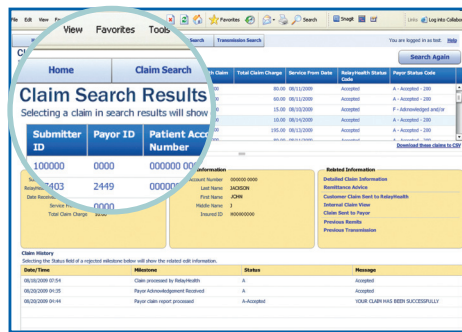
File Edit View Favorites Tools

Favorites Search Snagit Links Log into Collabo

Search Transmission Search

You are logged in as test Help

Search Again

Home Claim Search

Claim Search Results

Selecting a claim in search results will show

| Submitter ID | Payor ID | Patient Account Number | Claim | Total Claim Charge | Service From Date | RelayHealth Status Code | Payor Status Code |
|---|---|---|---|---|---|---|---|
| 100000 | 0000 | 000000 000 | | 80.00 | 08/11/2009 | Accepted | A - Accepted - 200 |
| 7403 | 2449 | 000000 | | 60.00 | 08/11/2009 | Accepted | A - Accepted - 200 |
| | | | | 15.00 | 08/10/2009 | Accepted | F - Acknowledged and/or |
| | | | | 10.00 | 08/14/2009 | Accepted | A - Accepted - 200 |
| | | | | 195.00 | 08/12/2009 | Accepted | A - Accepted - 200 |
| | | | | 30.00 | 08/12/2009 | Accepted | A - Accepted - 200 |

Download these claims to CSV

Information
Account Number 000000 0000
Last Name JACKSON
First Name JOHN
Middle Name J
Insured ID 900000000

Date Received
Service From
Total Claim Charge

Related Information
Detailed Claim Information
Remittance Advice
Customer Claim Sent to RelayHealth
Internal Claim View
Claim Sent to Payor
Previous Remits
Previous Transmission

Claim History
Selecting the Status field of a rejected milestone below will show the related edit information.

| Date/Time | Milestone | Status | Message |
|---|---|---|---|
| 08/20/2009 07:54 | Claim processed by RelayHealth | A | Accepted |
| 08/20/2009 04:35 | Payor Acknowledgement Received | A | Accepted |
| 08/20/2009 04:44 | Payor claim report processed | A-Accepted | YOUR CLAIM HAS BEEN SUCCESSFULLY |